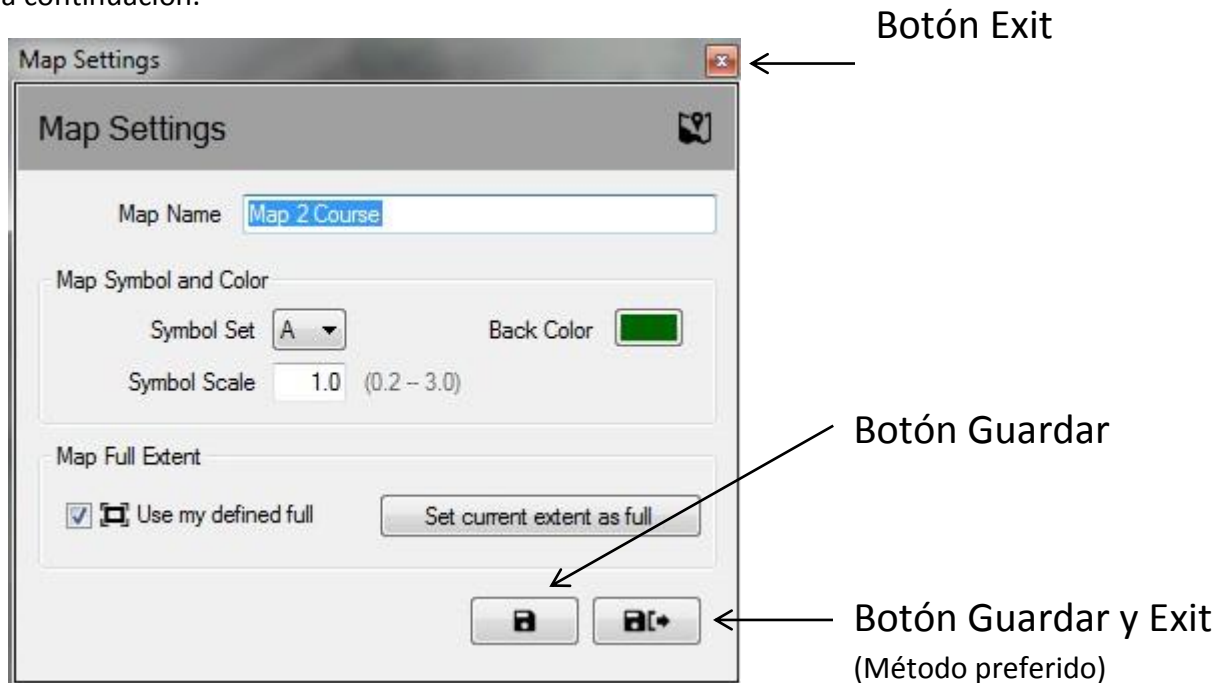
a continuación:

Map Settings

Botón Exit

Map Settings

Map Name Map 2 Course

Map Symbol and Color

Symbol Set A

Back Color

Symbol Scale 1.0 (0.2 – 3.0)

Map Full Extent

Use my defined full

Set current extent as full

Botón Guardar

Botón Guardar y Exit
(Método preferido)